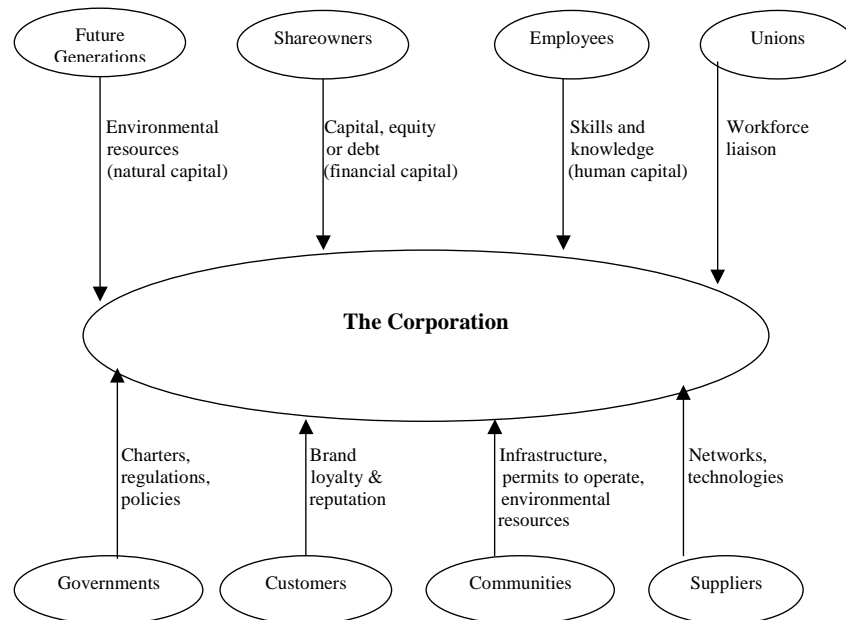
Future Generations

Shareowners

Employees

Unions

Environmental resources (natural capital)

Capital, equity or debt (financial capital)

Skills and knowledge (human capital)

Workforce liaison

The Corporation

Charters, regulations, policies

Brand loyalty & reputation

Infrastructure, permits to operate, environmental resources

Networks, technologies

Governments

Customers

Communities

Suppliers